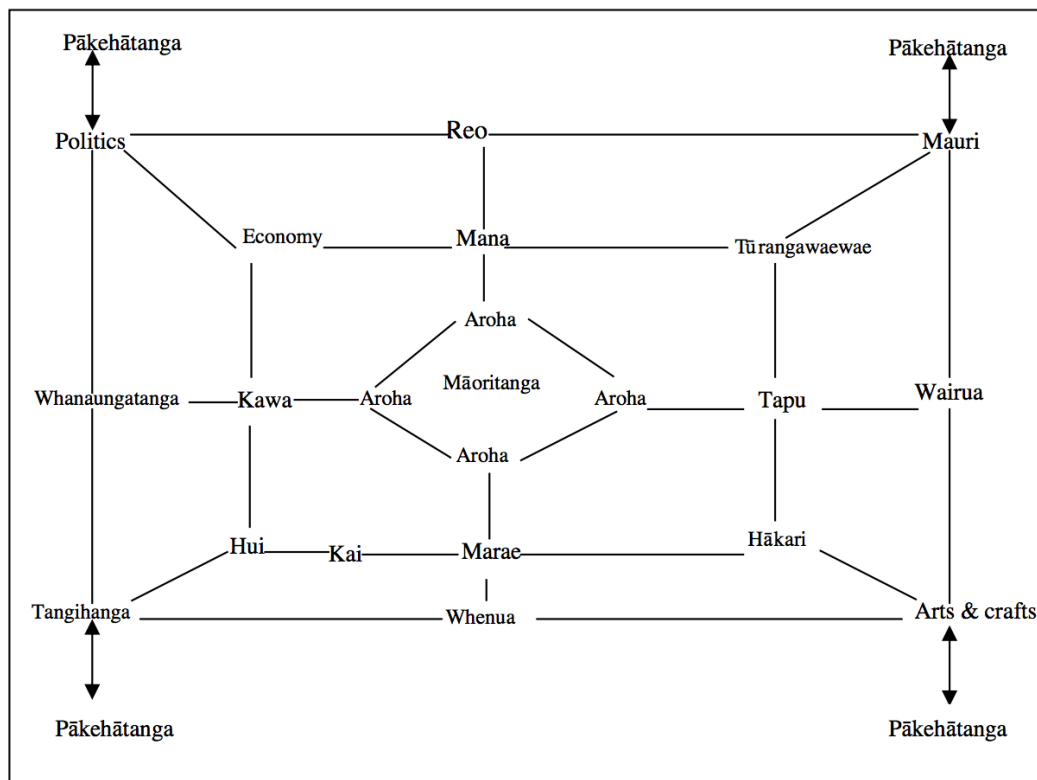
Pākehātanga

Pākehātanga

Politics

Reo

Mauri

Economy

Mana

Tūrangawaewae

Aroha

Māoritanga

Whanaungatanga

Kawa

Aroha

Aroha

Tapu

Wairua

Aroha

Hui

Kai

Marae

Hākari

Tangihanga

Whenua

Arts & crafts

Pākehātanga

Pākehātanga